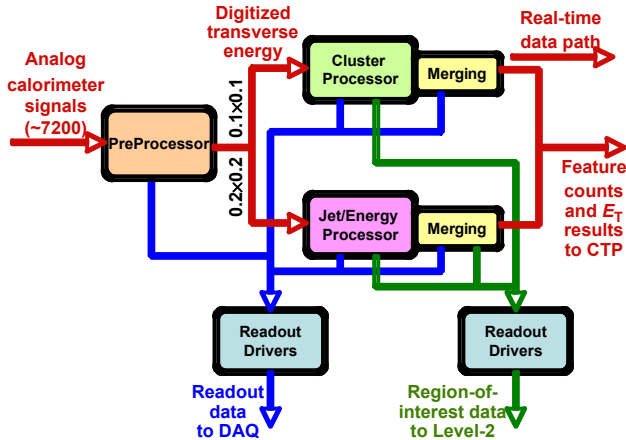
Analog calorimeter signals (~7200)

PreProcessor

Digitized transverse energy

0.1×0.1

0.2×0.2

Cluster Processor

Merging

Jet/Energy Processor

Merging

Real-time data path

Feature counts and $E_T$ results to CTP

Readout Drivers

Readout Drivers

Readout data to DAQ

Region-of-interest data to Level-2